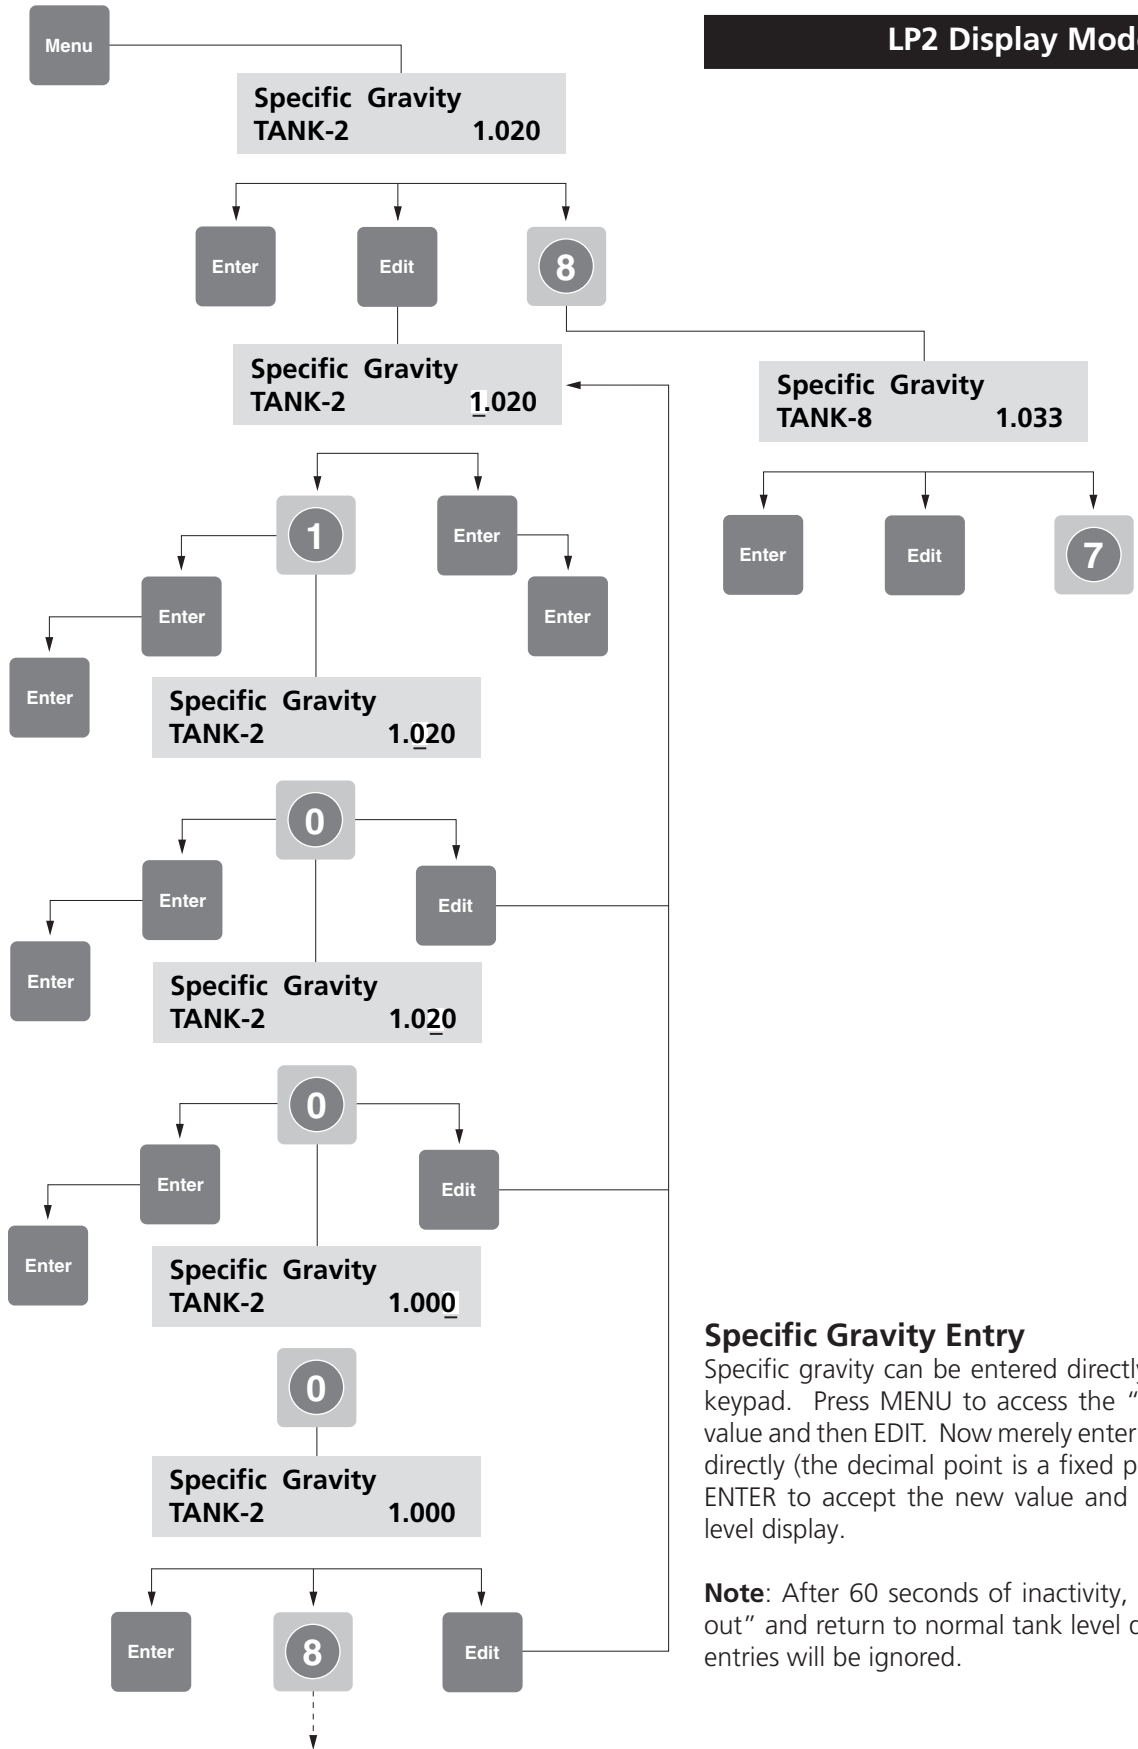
LP2 Display Mod

Menu

Specific Gravity
TANK-2 1.020

Enter

Edit

8

Specific Gravity
TANK-2 1.020

Specific Gravity
TANK-8 1.033

Enter

Edit

7

1

Enter

Enter

Enter

Enter

Specific Gravity
TANK-2 1.020

0

Enter

Edit

Enter

Specific Gravity
TANK-2 1.020

0

Enter

Edit

Enter

Specific Gravity
TANK-2 1.000

0

Specific Gravity
TANK-2 1.000

Enter

8

Edit

Specific Gravity Entry
Specific gravity can be entered directl keypad. Press MENU to access the " value and then EDIT. Now merely enter directly (the decimal point is a fixed p ENTER to accept the new value and level display.

Note: After 60 seconds of inactivity, out" and return to normal tank level d entries will be ignored.